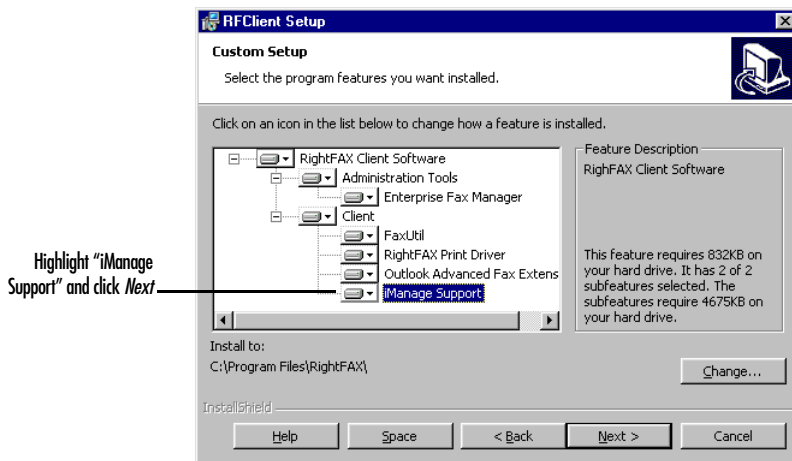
RFClient Setup

Custom Setup

Select the program features you want installed.

Click on an icon in the list below to change how a feature is installed.

RightFAX Client Software
Administration Tools
Enterprise Fax Manager
Client
FaxUtil
RightFAX Print Driver
Outlook Advanced Fax Extens
iManage Support

Feature Description

RighFAX Client Software

This feature requires 832KB on your hard drive. It has 2 of 2 subfeatures selected. The subfeatures require 4675KB on your hard drive.

Highlight "iManage Support" and click *Next*

Install to:

C:\Program Files\RightFAX\

Change...

InstallShield

Help

Space

< Back

Next >

Cancel